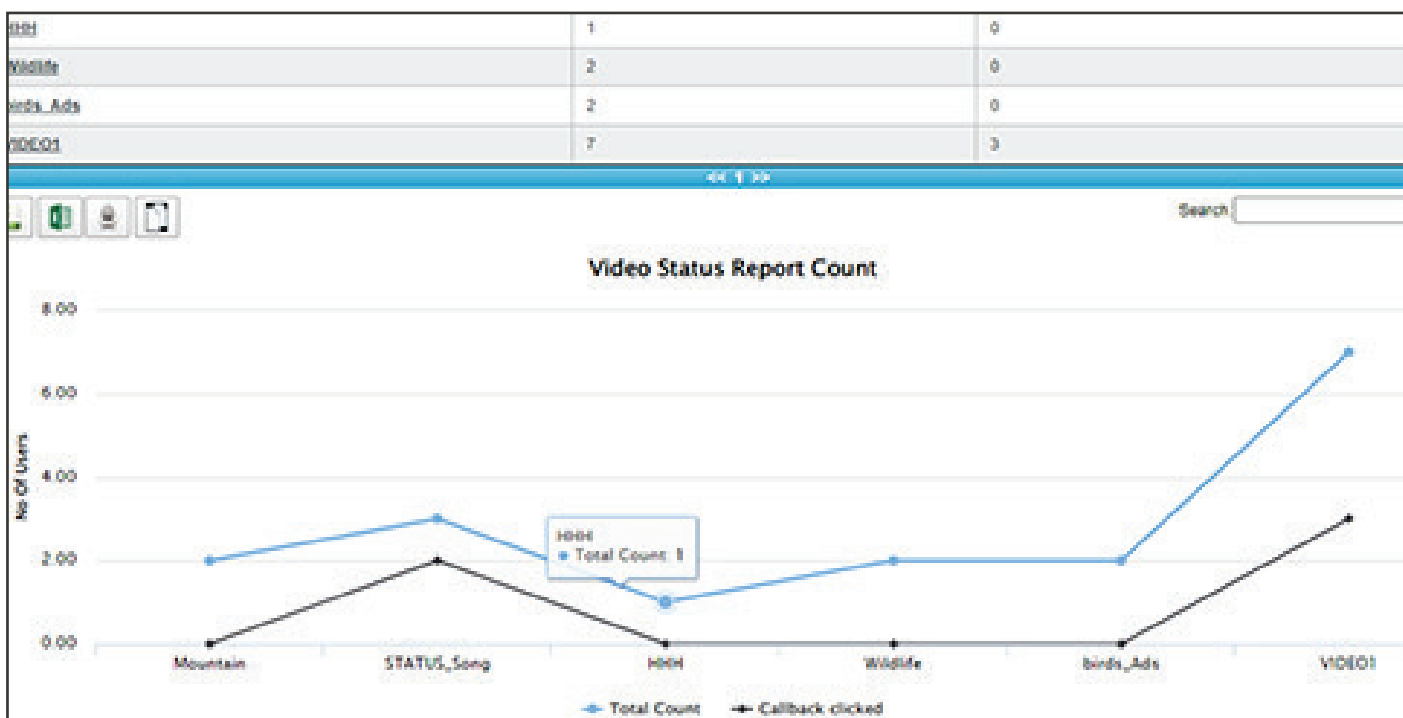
| HHH | 1 | 0 |
|---|---|---|
| Widlife | 2 | 0 |
| birds_Ads | 2 | 0 |
| VIDEO1 | 7 | 3 |

<< 1 >>

Search

Video Status Report Count

8.00
6.00
4.00
2.00
0.00

No Of Users

HHH
● Total Count: 1

Mountain STATUS_Song HHH Widlife birds_Ads VIDEO1

Total Count Callback clicked